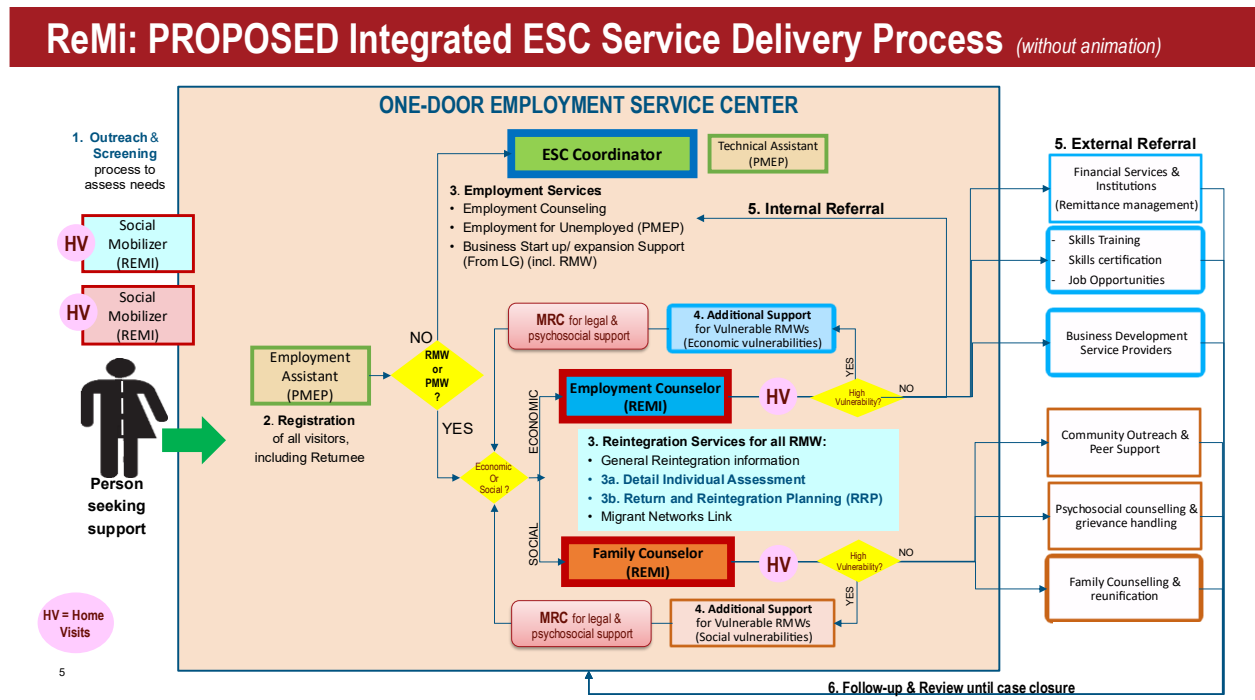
ReMi: PROPOSED Integrated ESC Service Delivery Process (without animation)

ONE-DOOR EMPLOYMENT SERVICE CENTER

1. Outreach & Screening process to assess needs

HV Social Mobilizer (REMI)

HV Social Mobilizer (REMI)

Person seeking support

HV = Home Visits

5

Employment Assistant (PMEP)

2. Registration of all visitors, including Returnee

NO

RMW or PMW ?

YES

ESC Coordinator

Technical Assistant (PMEP)

3. Employment Services
• Employment Counseling
• Employment for Unemployed (PMEP)
• Business Start up/ expansion Support (From LG) (incl. RMW)

5. Internal Referral

MRC for legal & psychosocial support

4. Additional Support for Vulnerable RMWs (Economic vulnerabilities)

YES

ECONOMIC

Employment Counselor (REMI)

HV

High Vulnerability?

NO

Economic Or Social ?

3. Reintegration Services for all RMW:
• General Reintegration information
• 3a. Detail Individual Assessment
• 3b. Return and Reintegration Planning (RRP)
• Migrant Networks Link

SOCIAL

Family Counselor (REMI)

HV

High Vulnerability?

NO

YES

MRC for legal & psychosocial support

4. Additional Support for Vulnerable RMWs (Social vulnerabilities)

5. External Referral

Financial Services & Institutions (Remittance management)

- Skills Training
- Skills certification
- Job Opportunities

Business Development Service Providers

Community Outreach & Peer Support

Psychosocial counselling & grievance handling

Family Counselling & reunification

6. Follow-up & Review until case closure